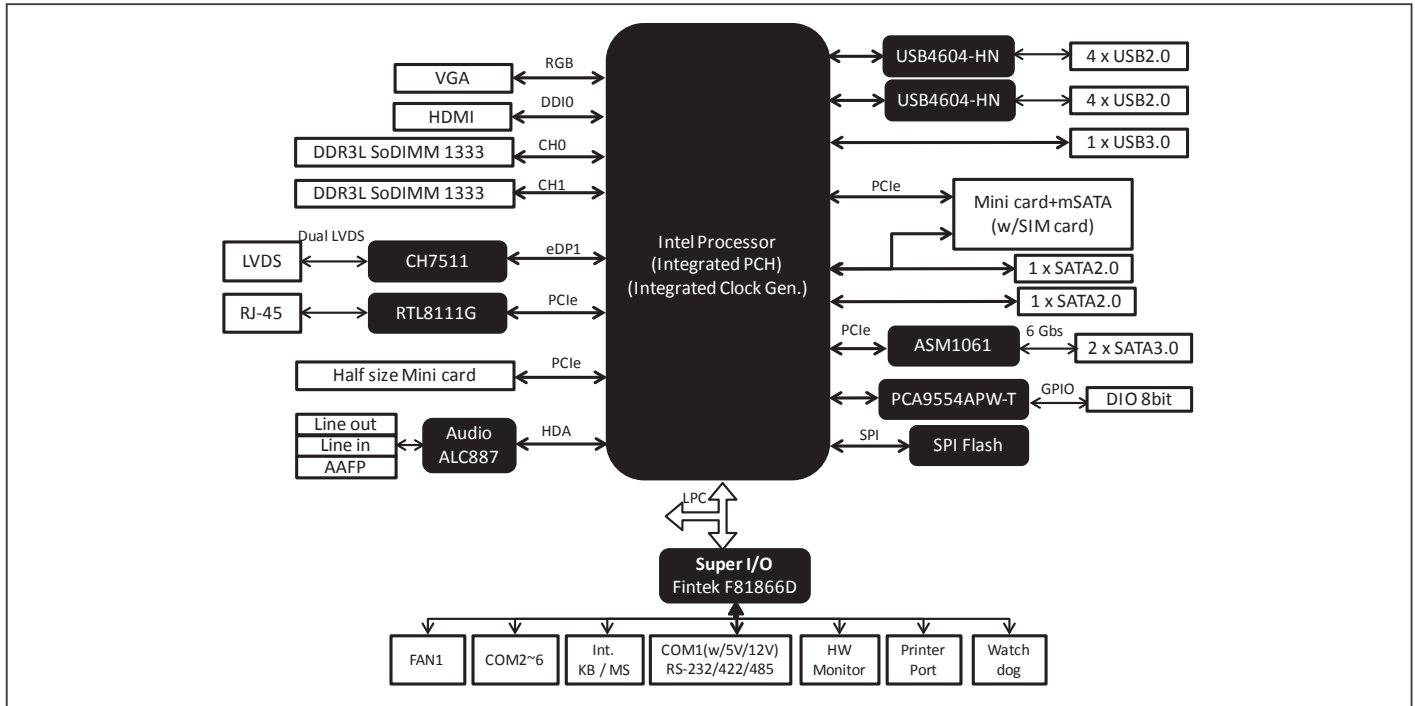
VGA
RGB
HDMI
DDI0
DDR3L SoDIMM 1333
CH0
DDR3L SoDIMM 1333
CH1
Dual LVDS
LVDS
CH7511
eDP1
RJ-45
RTL8111G
PCIe
Half size Mini card
PCIe
Line out
Line in
AAFP
Audio ALC887
HDA

Intel Processor
(Integrated PCH)
(Integrated Clock Gen.)

USB4604-HN
4 x USB2.0
USB4604-HN
4 x USB2.0
1 x USB3.0
PCIe
Mini card+mSATA (w/SIM card)
1 x SATA2.0
1 x SATA2.0
PCIe
ASM1061
6 Gbs
2 x SATA3.0
PCA9554APW-T
GPIO
DIO 8bit
SPI
SPI Flash

LPC
Super I/O
Fintek F81866D

FAN1
COM2~6
Int. KB / MS
COM1(w/5V/12V) RS-232/422/485
HW Monitor
Printer Port
Watch dog